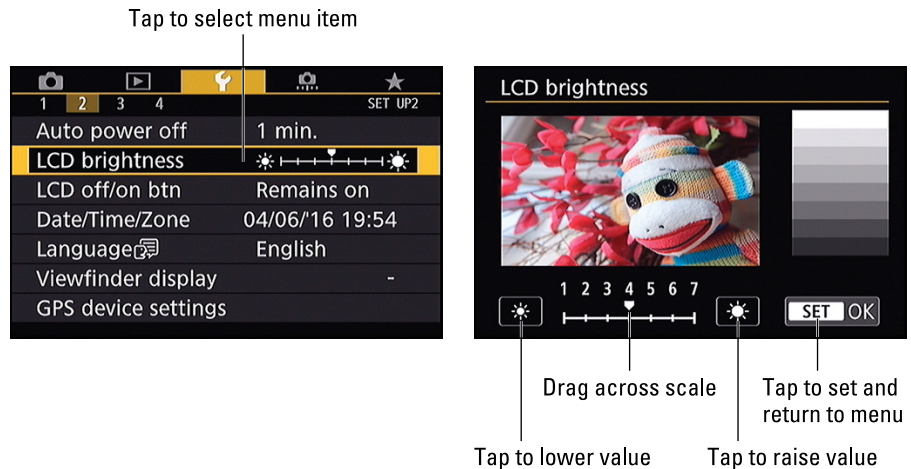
Tap to select menu item

1 2 3 4 SET UP2

Auto power off 1 min.

LCD brightness

LCD off/on btn Remains on

Date/Time/Zone 04/06/16 19:54

Language English

Viewfinder display -

GPS device settings

LCD brightness

1 2 3 4 5 6 7

SET OK

Drag across scale

Tap to set and return to menu

Tap to lower value

Tap to raise value